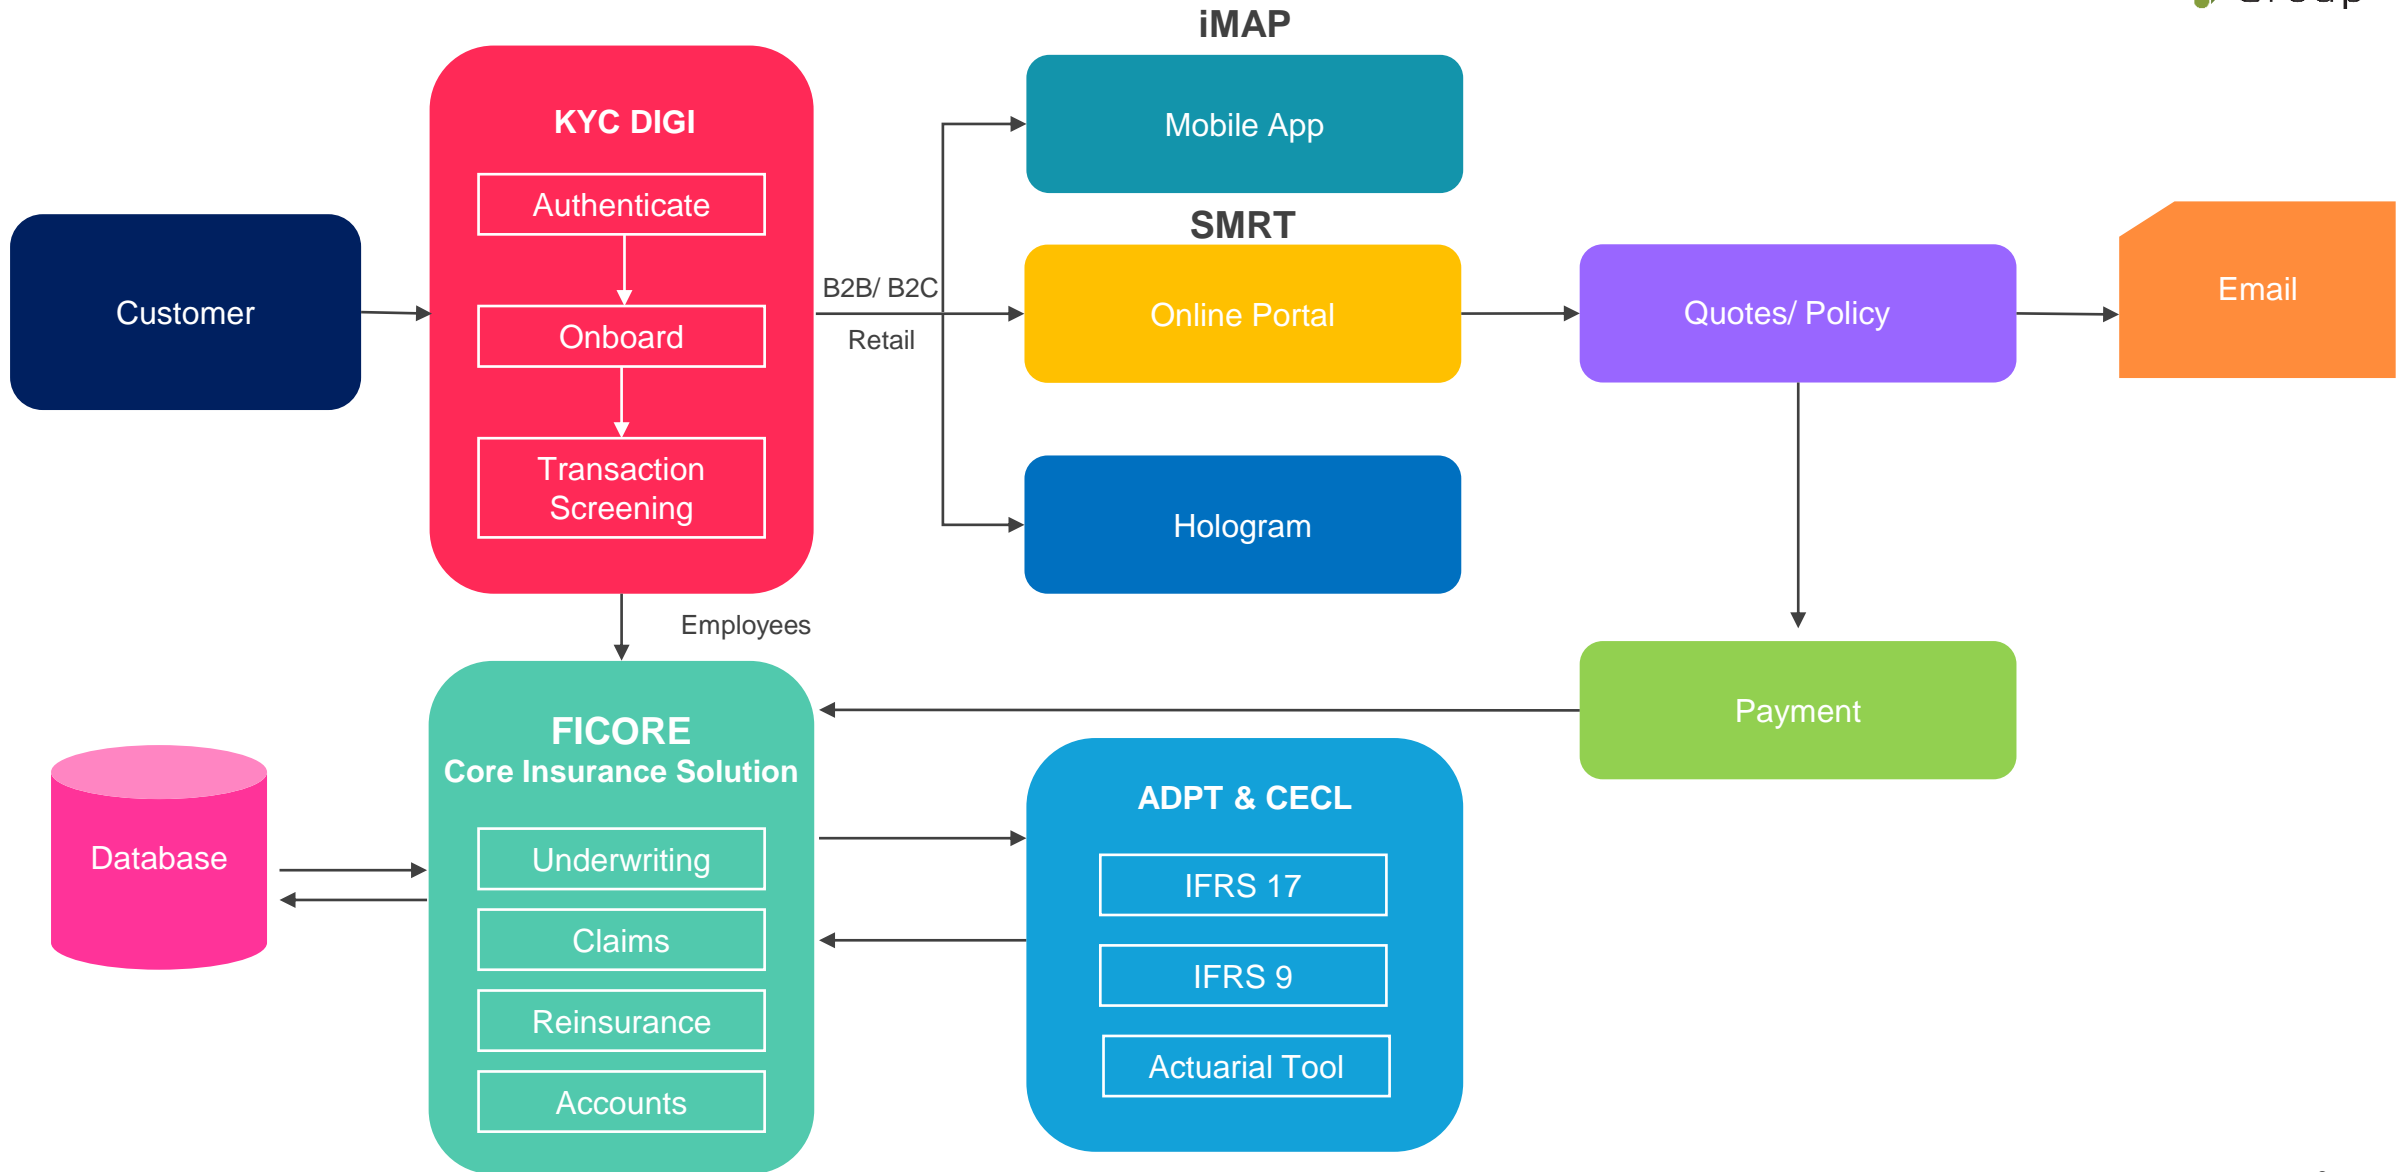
Customer

KYC DIGI
Authenticate
Onboard
Transaction Screening

B2B/ B2C
Retail

iMAP
Mobile App

SMRT
Online Portal

Hologram

Quotes/ Policy

Email

Employees

Payment

Database

FICORE
Core Insurance Solution
Underwriting
Claims
Reinsurance
Accounts

ADPT & CECL
IFRS 17
IFRS 9
Actuarial Tool